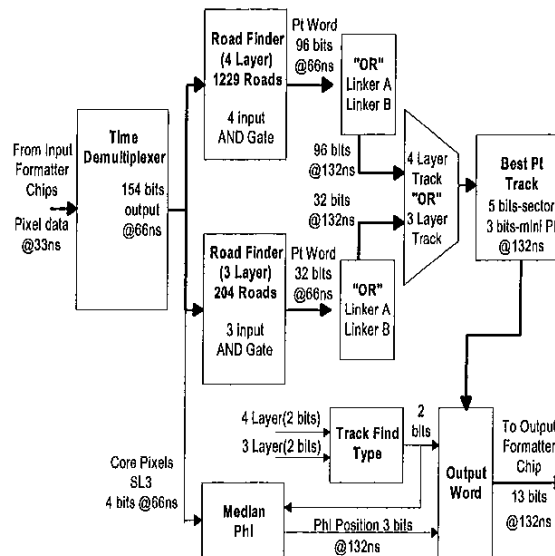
From Input Formatter Chips

Pixel data @33ns

Time Demultiplexer

154 bits output @66ns

Road Finder (4 Layer) 1229 Roads

4 input AND Gate

Pt Word 96 bits @66ns

"OR" Linker A Linker B

96 bits @132ns

32 bits @132ns

4 Layer Track "OR" 3 Layer Track

Best Pt Track 5 bits-sector 3 bits-mini Pl @132ns

Road Finder (3 Layer) 204 Roads

3 input AND Gate

Pt Word 32 bits @66ns

"OR" Linker A Linker B

4 Layer(2 bits)

3 Layer(2 bits)

Track Find Type

2 bits

Output Word

To Output Formatter Chip

13 bits @132ns

Core Pixels SL3 4 bits @66ns

Median Phi

Phi Position 3 bits @132ns